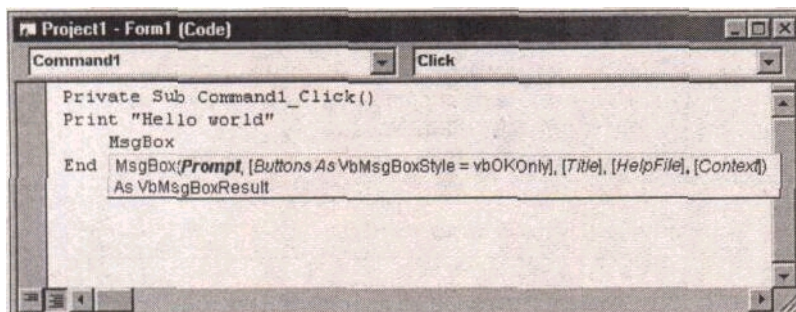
Project1 - Form1 (Code)

Command1

Click

Private Sub Command1_Click()
Print "Hello world"
MsgBox
End

MsgBox(Prompt, [Buttons As VbMsgBoxStyle = vbOKOnly], [Title], [HelpFile], [Context]) As VbMsgBoxResult